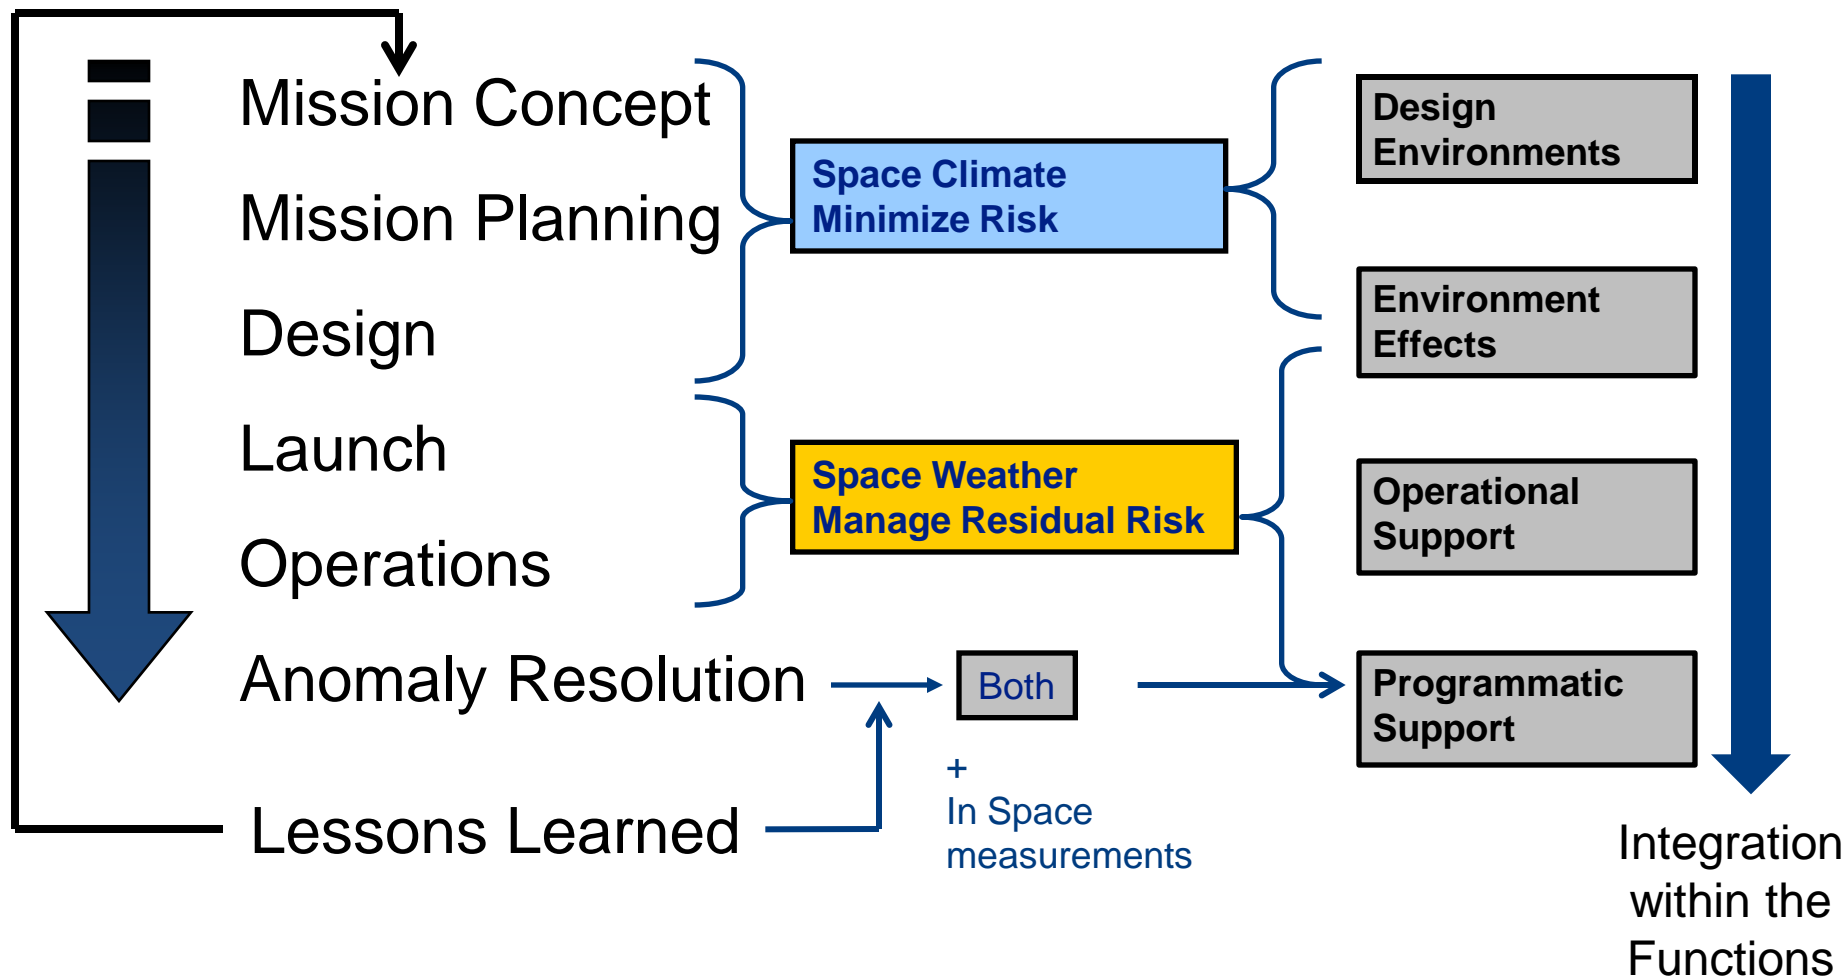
Mission Concept

Mission Planning

Design

Launch

Operations

Anomaly Resolution

Lessons Learned

Space Climate
Minimize Risk

Space Weather
Manage Residual Risk

Both

+
In Space
measurements

Design
Environments

Environment
Effects

Operational
Support

Programmatic
Support

Integration
within the
Functions